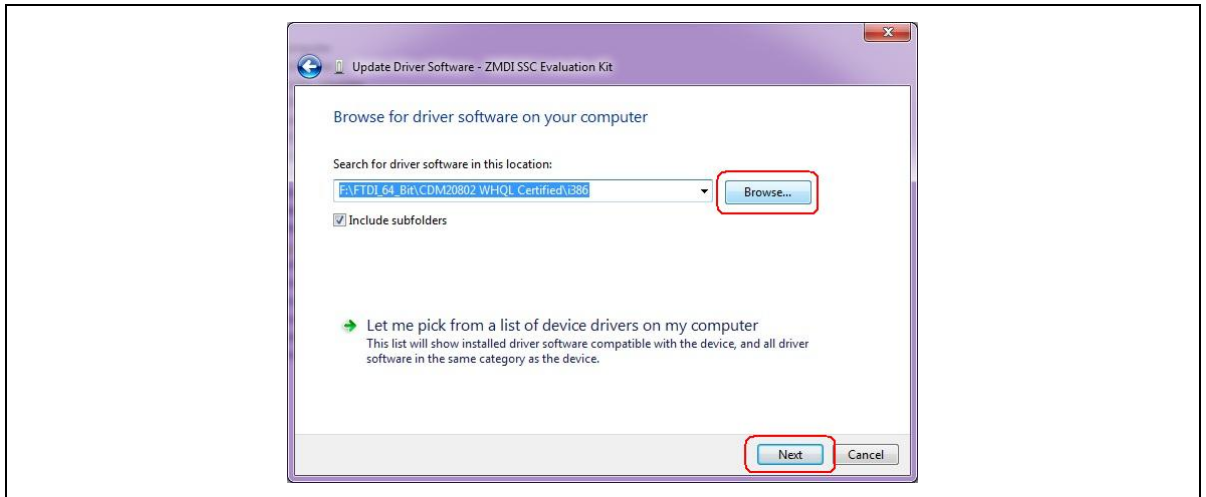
Update Driver Software - ZMDI SSC Evaluation Kit

Browse for driver software on your computer

Search for driver software in this location:

F:\FTDI_64_Bit\CDM20802 WHQL Certified\i386

Browse...

Include subfolders

Let me pick from a list of device drivers on my computer
This list will show installed driver software compatible with the device, and all driver software in the same category as the device.

Next
Cancel